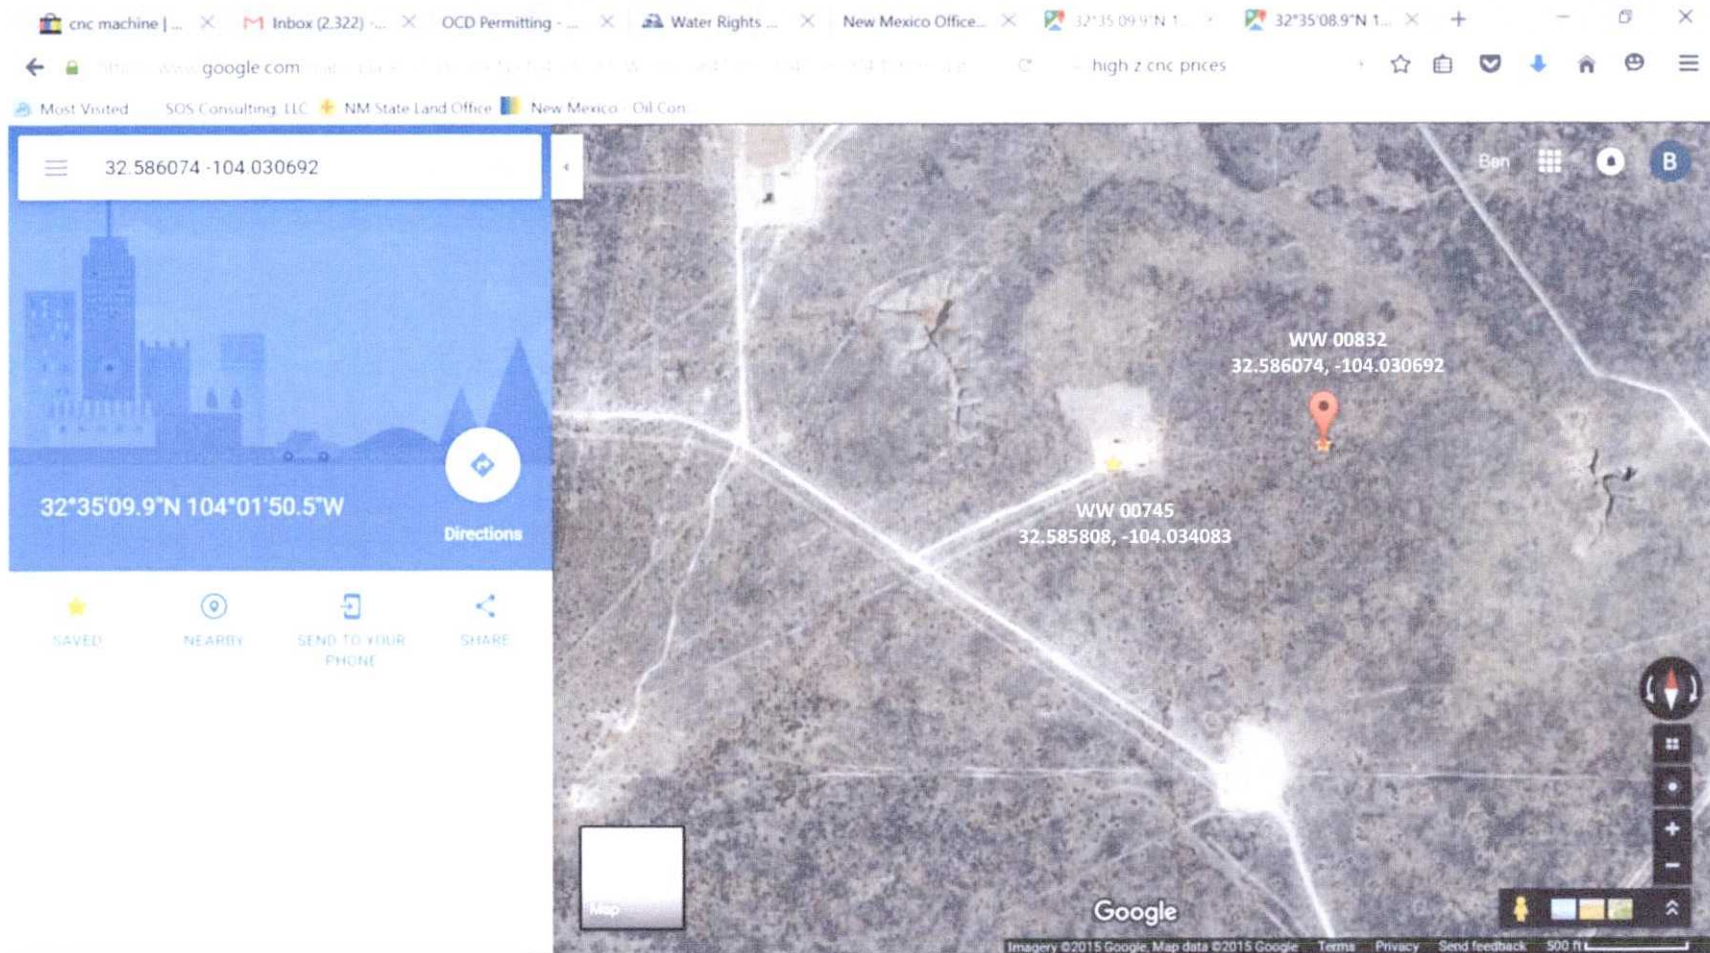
cnc machine | ... Inbox (2,322) - ... OCD Permitting - ... Water Rights ... New Mexico Office... 32°35'09.9"N 1... 32°35'08.9"N 1...

https://www.google.com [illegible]

high z cnc prices

Most Visited SOS Consulting, LLC NM State Land Office New Mexico - Oil Con...

32.586074 -104.030692

32°35'09.9"N 104°01'50.5"W

Directions

SAVED NEARBY SEND TO YOUR PHONE SHARE

Ben

B

WW 00832
32.586074, -104.030692

WW 00745
32.585808, -104.034083

Map

Google

Imagery ©2015 Google, Map data ©2015 Google Terms Privacy Send feedback 500 ft